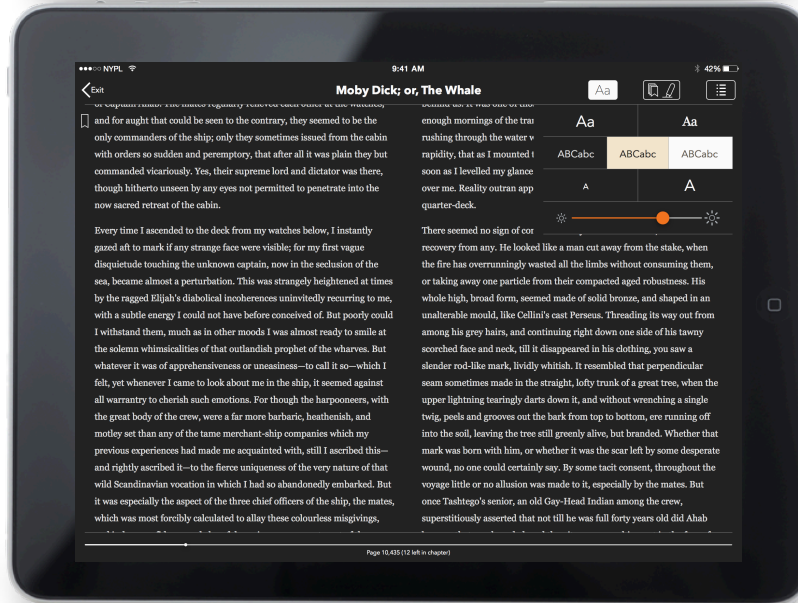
●●●○○ NYPL
9:41 AM
42%
Exit
Moby Dick; or, The Whale
Aa

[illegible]
and for aught that could be seen to the contrary, they seemed to be the only commanders of the ship; only they sometimes issued from the cabin with orders so sudden and peremptory, that after all it was plain they but commanded vicariously. Yes, their supreme lord and dictator was there, though hitherto unseen by any eyes not permitted to penetrate into the now sacred retreat of the cabin.

Every time I ascended to the deck from my watches below, I instantly gazed aft to mark if any strange face were visible; for my first vague disquietude touching the unknown captain, now in the seclusion of the sea, became almost a perturbation. This was strangely heightened at times by the ragged Elijah's diabolical incoherences uninvitedly recurring to me, with a subtle energy I could not have before conceived of. But poorly could I withstand them, much as in other moods I was almost ready to smile at the solemn whimsicalities of that outlandish prophet of the wharves. But whatever it was of apprehensiveness or uneasiness—to call it so—which I felt, yet whenever I came to look about me in the ship, it seemed against all warrantry to cherish such emotions. For though the harpooneers, with the great body of the crew, were a far more barbaric, heathenish, and motley set than any of the tame merchant-ship companies which my previous experiences had made me acquainted with, still I ascribed this—and rightly ascribed it—to the fierce uniqueness of the very nature of that wild Scandinavian vocation in which I had so abandonedly embarked. But it was especially the aspect of the three chief officers of the ship, the mates, which was most forcibly calculated to allay these colourless misgivings,

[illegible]
enough mornings of the tra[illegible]
rushing through the water w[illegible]
rapidity, that as I mounted t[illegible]
soon as I levelled my glance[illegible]
over me. Reality outran app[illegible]
quarter-deck.

Aa
Aa
ABCabc
ABCabc
ABCabc
A
A

There seemed no sign of co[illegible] recovery from any. He looked like a man cut away from the stake, when the fire has overrunningly wasted all the limbs without consuming them, or taking away one particle from their compacted aged robustness. His whole high, broad form, seemed made of solid bronze, and shaped in an unalterable mould, like Cellini's cast Perseus. Threading its way out from among his grey hairs, and continuing right down one side of his tawny scorched face and neck, till it disappeared in his clothing, you saw a slender rod-like mark, lividly whitish. It resembled that perpendicular seam sometimes made in the straight, lofty trunk of a great tree, when the upper lightning tearingly darts down it, and without wrenching a single twig, peels and grooves out the bark from top to bottom, ere running off into the soil, leaving the tree still greenly alive, but branded. Whether that mark was born with him, or whether it was the scar left by some desperate wound, no one could certainly say. By some tacit consent, throughout the voyage little or no allusion was made to it, especially by the mates. But once Tashtego's senior, an old Gay-Head Indian among the crew, superstitiously asserted that not till he was full forty years old did Ahab

Page 10,435 (12 left in chapter)